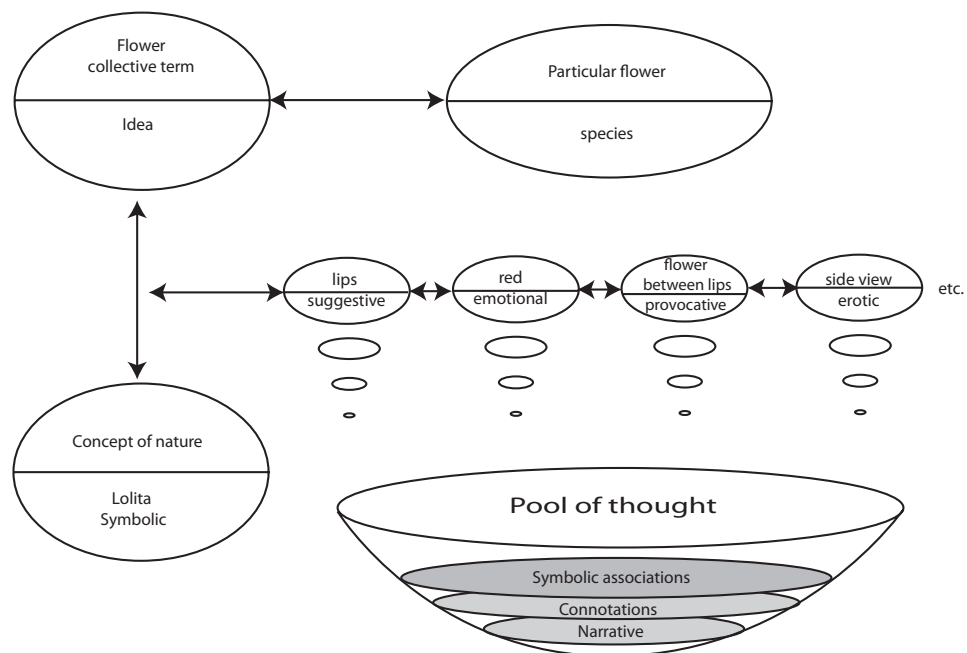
Flower
collective term

Idea

Particular flower

species

lips
suggestive

red
emotional

flower
between lips
provocative

side view
erotic

etc.

Concept of nature

Lolita
Symbolic

Pool of thought

Symbolic associations

Connotations

Narrative